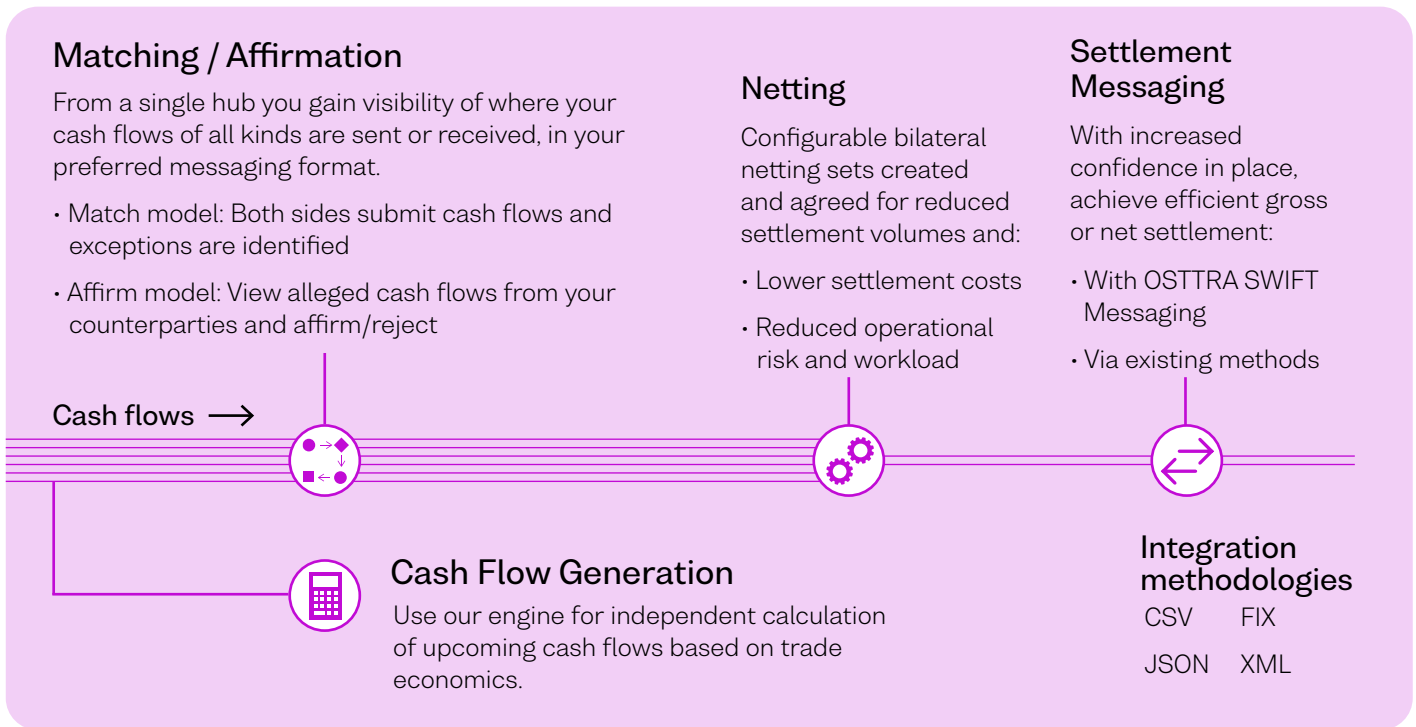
Matching / Affirmation

From a single hub you gain visibility of where your cash flows of all kinds are sent or received, in your preferred messaging format.

• Match model: Both sides submit cash flows and exceptions are identified

• Affirm model: View alleged cash flows from your counterparties and affirm/reject

Netting

Configurable bilateral netting sets created and agreed for reduced settlement volumes and:

• Lower settlement costs

• Reduced operational risk and workload

Settlement Messaging

With increased confidence in place, achieve efficient gross or net settlement:

• With OSTTRA SWIFT Messaging

• Via existing methods

Cash flows ⟶

Cash Flow Generation

Use our engine for independent calculation of upcoming cash flows based on trade economics.

Integration methodologies

CSV FIX

JSON XML